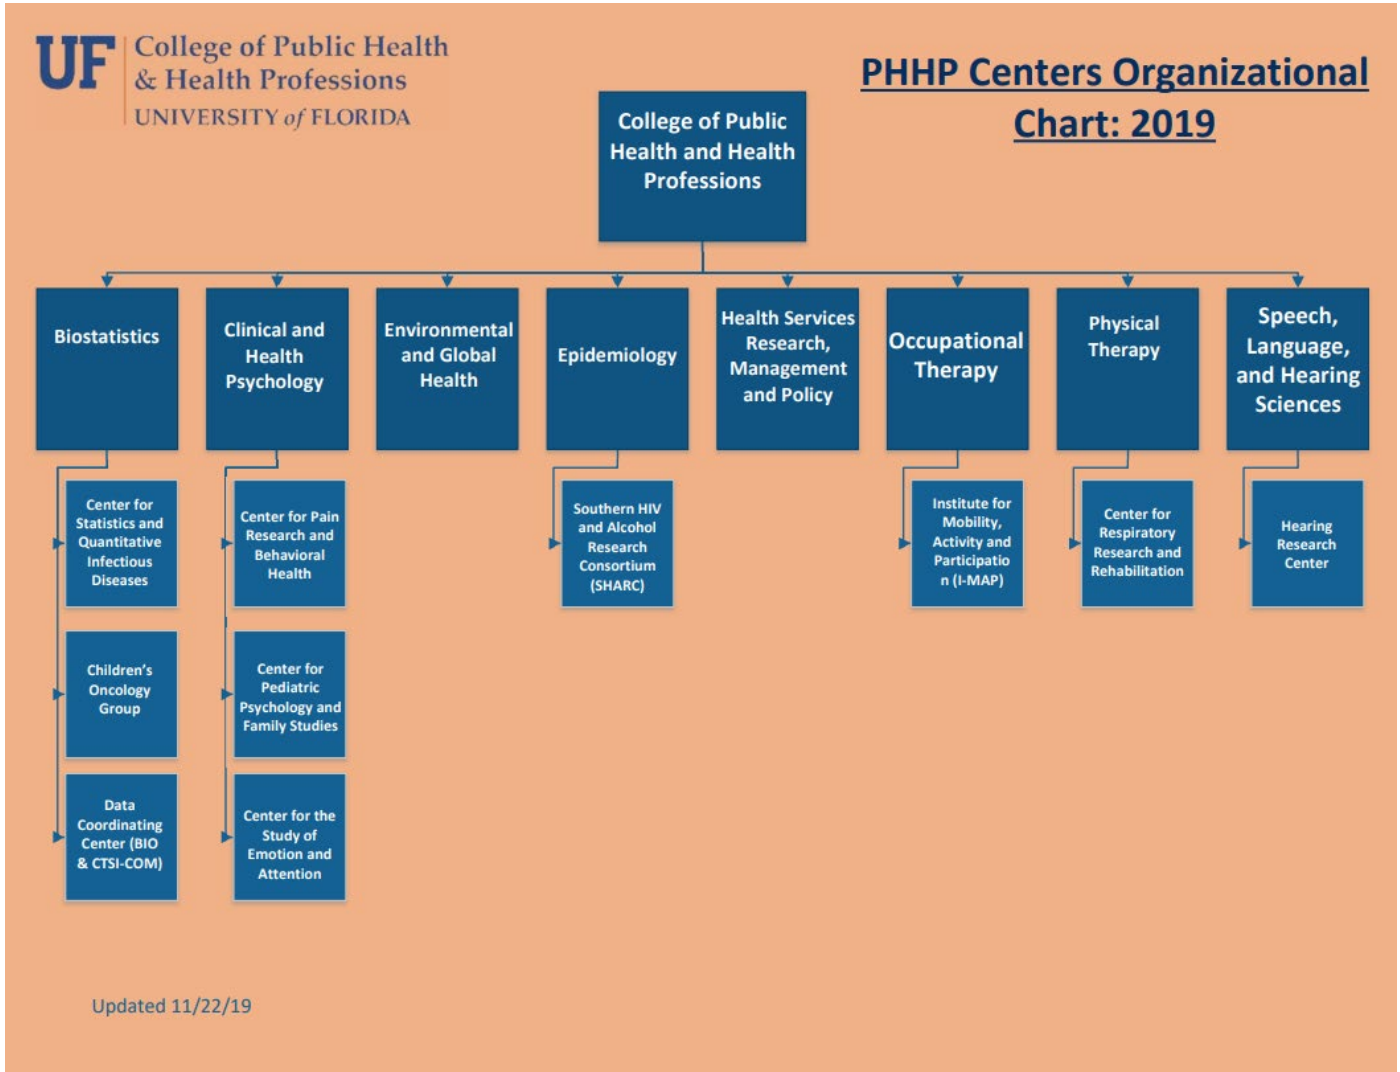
UF College of Public Health & Health Professions
UNIVERSITY of FLORIDA

PHHP Centers Organizational Chart: 2019

College of Public Health and Health Professions

Biostatistics

Center for Statistics and Quantitative Infectious Diseases

Children's Oncology Group

Data Coordinating Center (BIO & CTSI-COM)

Clinical and Health Psychology

Center for Pain Research and Behavioral Health

Center for Pediatric Psychology and Family Studies

Center for the Study of Emotion and Attention

Environmental and Global Health

Epidemiology

Southern HIV and Alcohol Research Consortium (SHARC)

Health Services Research, Management and Policy

Occupational Therapy

Institute for Mobility, Activity and Participation (I-MAP)

Physical Therapy

Center for Respiratory Research and Rehabilitation

Speech, Language, and Hearing Sciences

Hearing Research Center

Updated 11/22/19